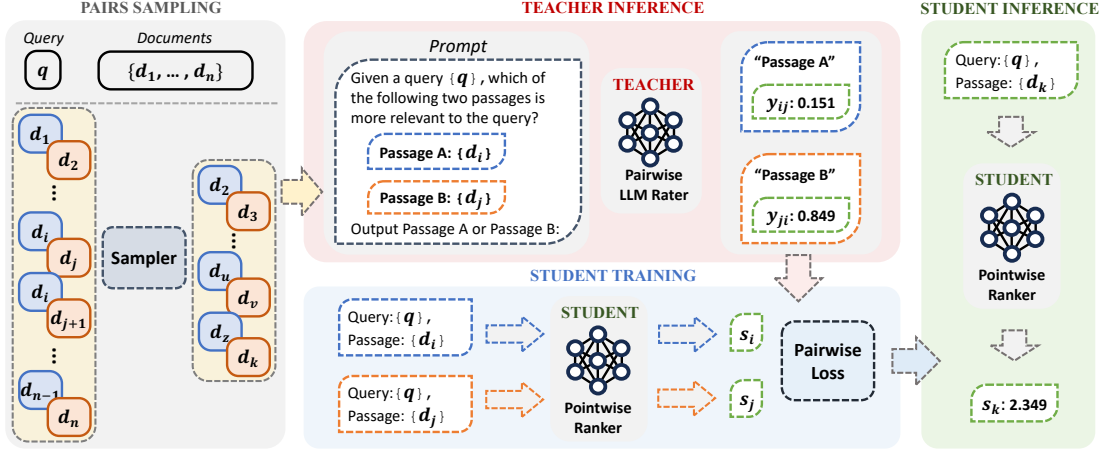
PAIRS SAMPLING

Query

$q$

Documents

$\{d_1, \dots, d_n\}$

$d_1$
$d_2$
$\vdots$
$d_i$
$d_j$
$d_i$
$d_{j+1}$
$\vdots$
$d_{n-1}$
$d_n$

Sampler

$d_2$
$d_3$
$\vdots$
$d_u$
$d_v$
$d_z$
$d_k$

TEACHER INFERENCE

Prompt

Given a query $\{q\}$, which of the following two passages is more relevant to the query?

Passage A: $\{d_i\}$

Passage B: $\{d_j\}$

Output Passage A or Passage B:

TEACHER

Pairwise LLM Rater

"Passage A"

$y_{ij}$: 0.151

"Passage B"

$y_{ji}$: 0.849

STUDENT TRAINING

Query: $\{q\}$, Passage: $\{d_i\}$

Query: $\{q\}$, Passage: $\{d_j\}$

STUDENT

Pointwise Ranker

$s_i$

$s_j$

Pairwise Loss

STUDENT INFERENCE

Query: $\{q\}$, Passage: $\{d_k\}$

STUDENT

Pointwise Ranker

$s_k$: 2.349